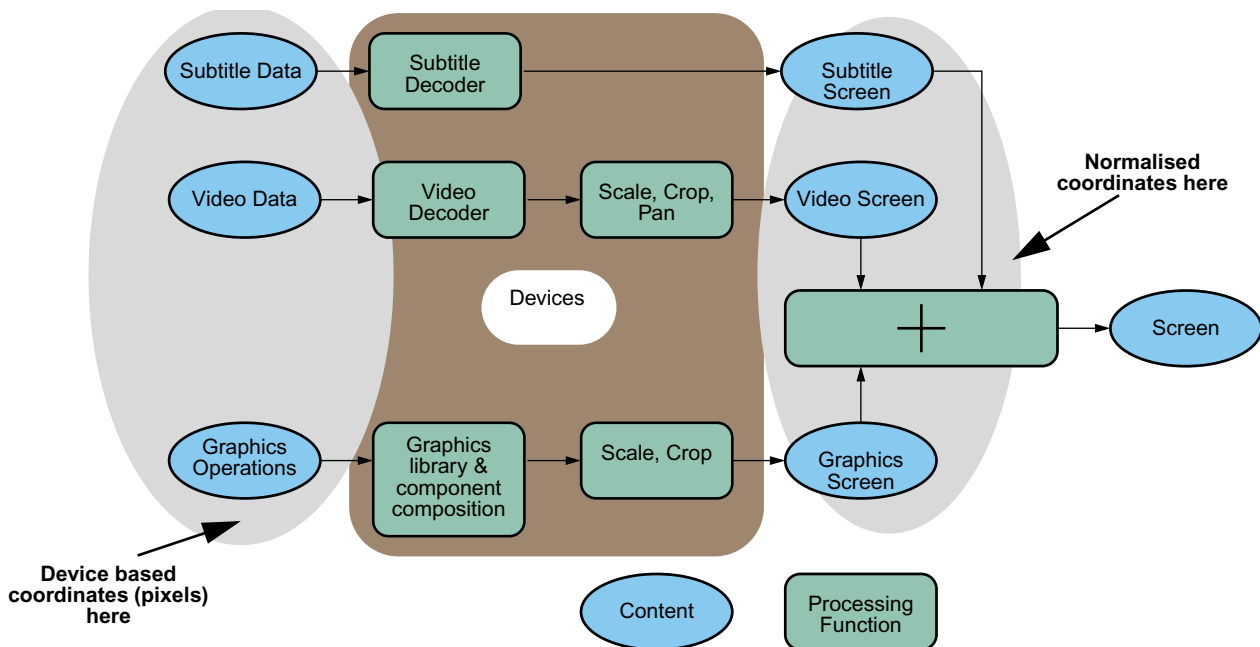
Subtitle Data

Subtitle Decoder

Subtitle Screen

Normalised coordinates here

Video Data

Video Decoder

Scale, Crop, Pan

Video Screen

Devices

$+$

Screen

Graphics Operations

Graphics library & component composition

Scale, Crop

Graphics Screen

Device based coordinates (pixels) here

Content

Processing Function